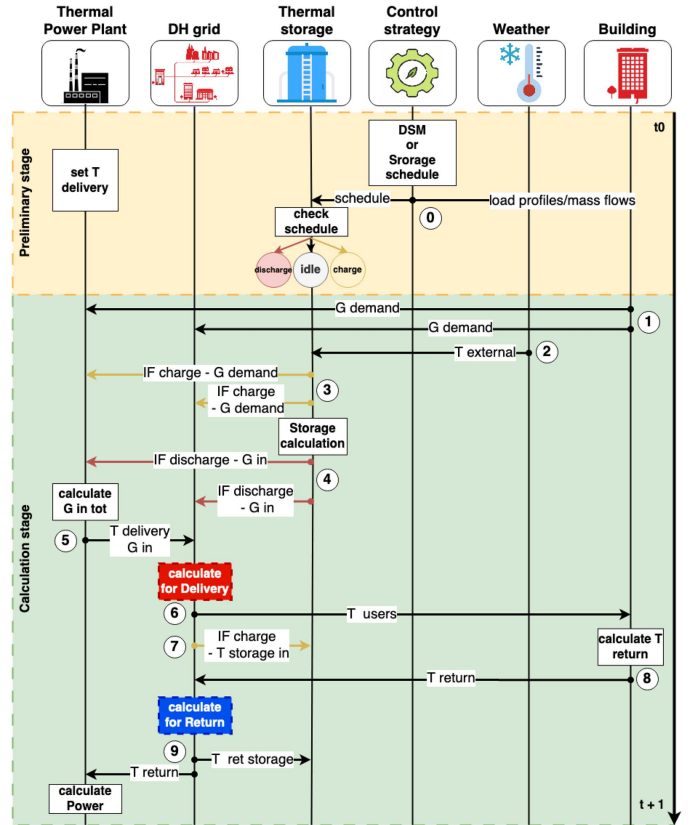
Thermal Power Plant

DH grid

Thermal storage

Control strategy

Weather

Building

t0

Preliminary stage

set T delivery

DSM or Srorage schedule

schedule

load profiles/mass flows

0

check schedule

discharge

idle

charge

Calculation stage

G demand

1

G demand

T external

2

IF charge - G demand

3

IF charge - G demand

Storage calculation

IF discharge - G in

4

calculate G in tot

IF discharge - G in

5

T delivery G in

calculate for Delivery

6

T users

calculate T return

7

IF charge - T storage in

T return

8

calculate for Return

9

T ret storage

T return

calculate Power

t + 1